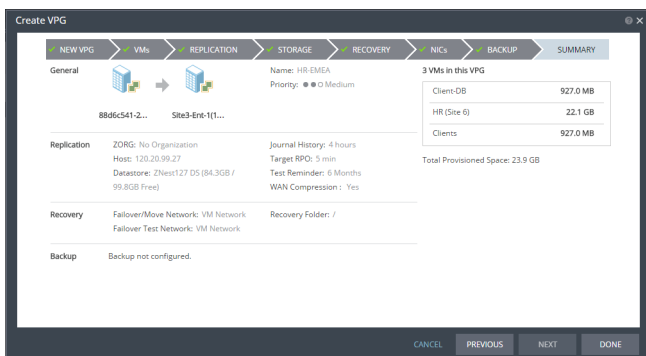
Create VPG

✓ NEW VPG ✓ VMs ✓ REPLICATION ✓ STORAGE ✓ RECOVERY ✓ NICs ✓ BACKUP SUMMARY

General

88d6c541-2... Site3-Ent-1(1...

Name: HR-EMEA
Priority: Medium

3 VMs in this VPG

| Client-DB | 927.0 MB |
|---|---|
| HR (Site 6) | 22.1 GB |
| Clients | 927.0 MB |

Total Provisioned Space: 23.9 GB

Replication

ZORG: No Organization
Host: 120.20.99.27
Datastore: ZNest127 DS (84.3GB / 99.8GB Free)

Journal History: 4 hours
Target RPO: 5 min
Test Reminder: 6 Months
WAN Compression: Yes

Recovery

Failover/Move Network: VM Network
Failover Test Network: VM Network

Recovery Folder: /

Backup

Backup not configured.

CANCEL PREVIOUS NEXT DONE